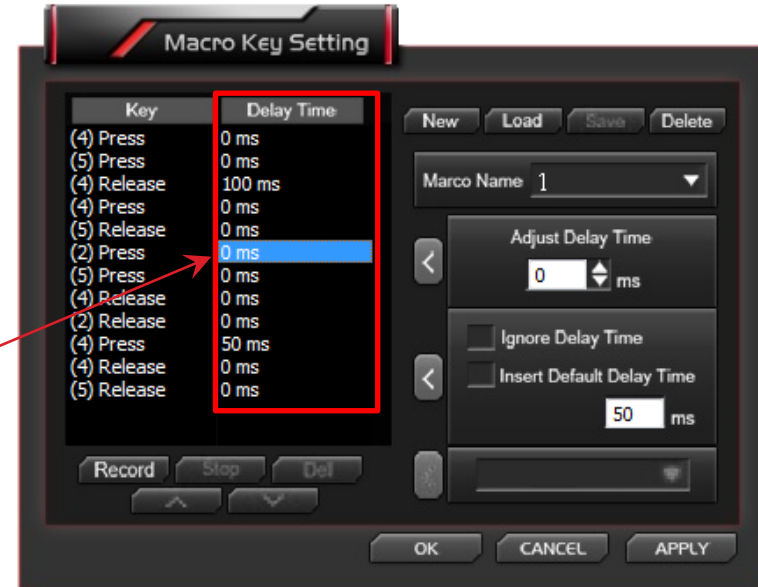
Macro Key Setting

| Key | Delay Time |
|---|---|
| (4) Press | 0 ms |
| (5) Press | 0 ms |
| (4) Release | 100 ms |
| (4) Press | 0 ms |
| (5) Release | 0 ms |
| (2) Press | 0 ms |
| (5) Press | 0 ms |
| (4) Release | 0 ms |
| (2) Release | 0 ms |
| (4) Press | 50 ms |
| (4) Release | 0 ms |
| (5) Release | 0 ms |

Record Stop Del

New Load Save Delete

Marco Name 1

Adjust Delay Time
0 ms

Ignore Delay Time
Insert Default Delay Time
50 ms

OK CANCEL APPLY